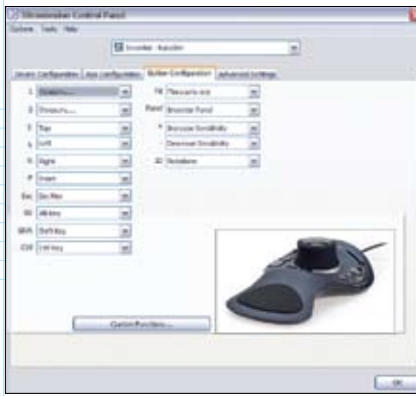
3Dconnexion Control Panel
Options Tools Help
Inventor - Autodesk
General Configuration | Axis Configuration | Button Configuration | Advanced Settings
1 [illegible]
2 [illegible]
T Top
L Left
R Right
F Front
Esc Esc Key
Alt Alt Key
Shift Shift Key
Ctrl Ctrl Key
Fit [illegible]
Panel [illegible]
+ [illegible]
- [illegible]
3D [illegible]
Custom Functions...
OK